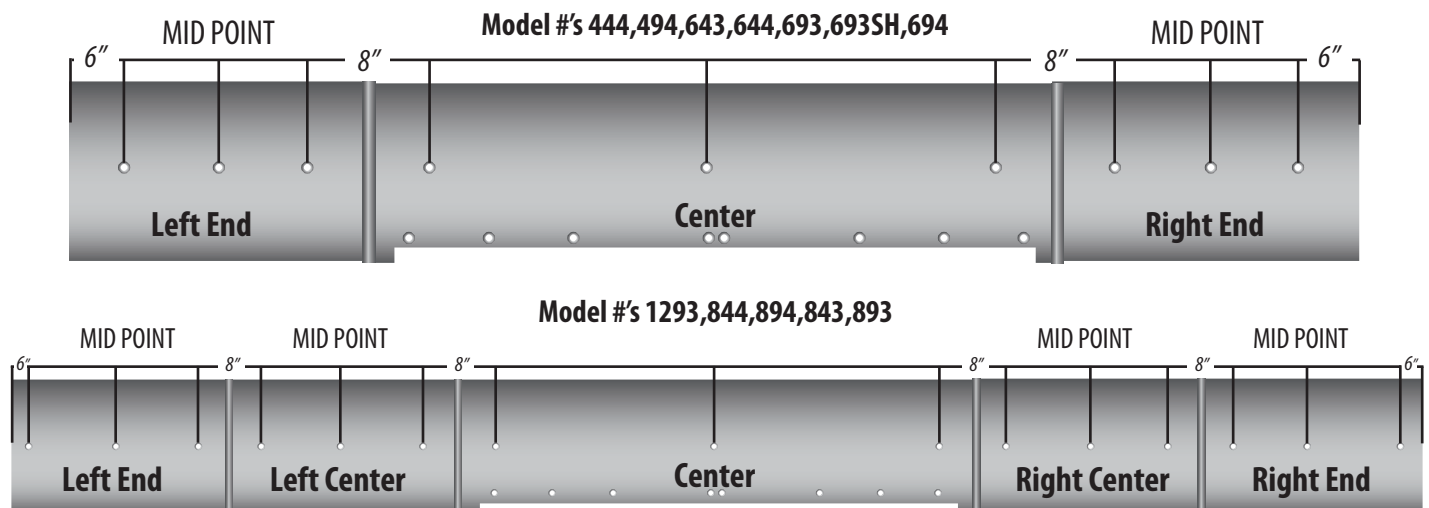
Model #'s 444,494,643,644,693,693SH,694

MID POINT

6″

8″

8″

MID POINT

6″

Left End

Center

Right End

Model #'s 1293,844,894,843,893

MID POINT

MID POINT

MID POINT

MID POINT

6″

8″

8″

8″

8″

6″

Left End

Left Center

Center

Right Center

Right End